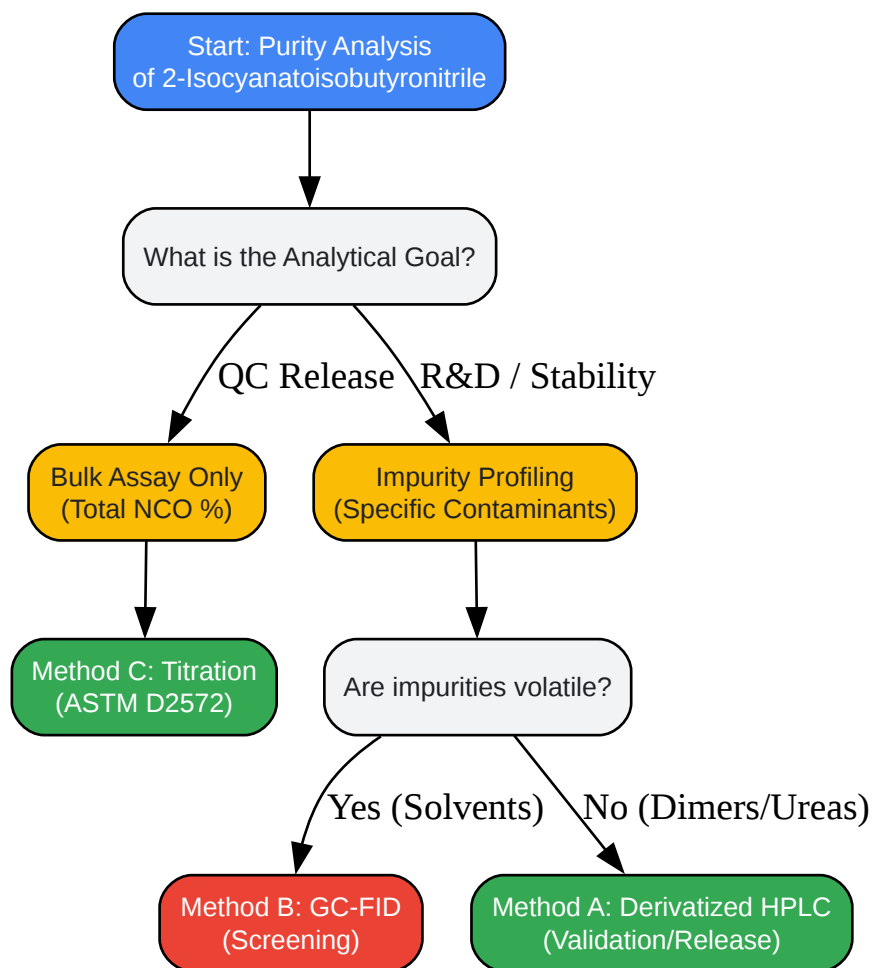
Start: Purity Analysis of 2-Isocyanatoisobutyronitrile

What is the Analytical Goal?

QC Release

R&D / Stability

Bulk Assay Only (Total NCO %)

Impurity Profiling (Specific Contaminants)

Method C: Titration (ASTM D2572)

Are impurities volatile?

Yes (Solvents)

No (Dimers/Ureas)

Method B: GC-FID (Screening)

Method A: Derivatized HPLC (Validation/Release)